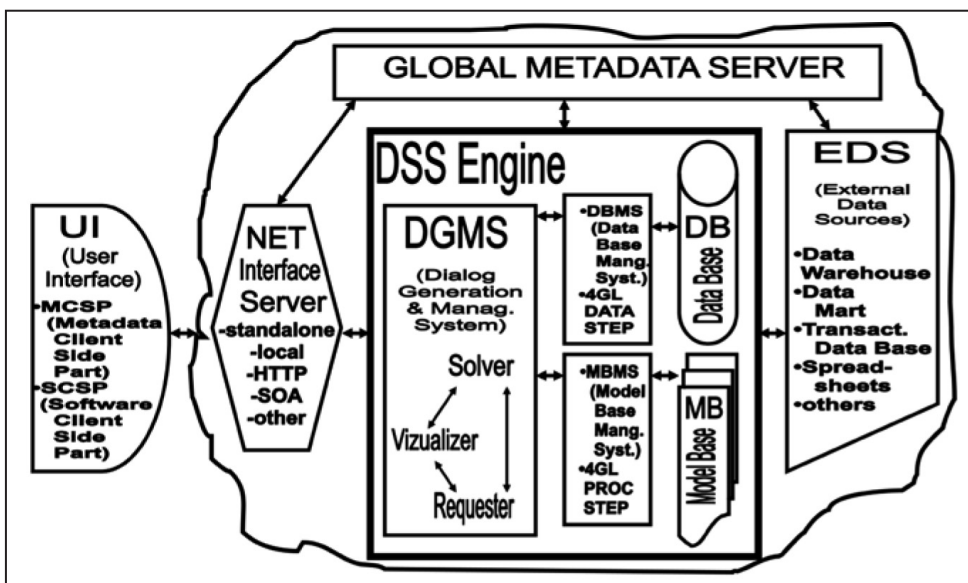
GLOBAL METADATA SERVER

UI
(User Interface)
•MCSP (Metadata Client Side Part)
•SCSP (Software Client Side Part)

NET Interface Server
-standalone
-local
-HTTP
-SOA
-other

DSS Engine

DGMS
(Dialog Generation & Manag. System)

Solver
Vizualizer
Requester

•DBMS (Data Base Mang. Syst.)
•4GL DATA STEP

DB
Data Base

•MBMS (Model Base Mang. Syst.)
•4GL PROC STEP

MB
Model Base

EDS
(External Data Sources)
•Data Warehouse
•Data Mart
•Transact. Data Base
•Spreadsheets
•others